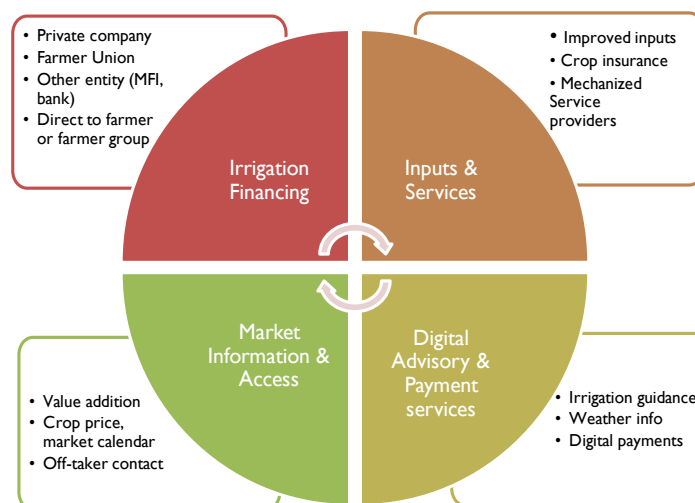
- Private company
- Farmer Union
- Other entity (MFI, bank)
- Direct to farmer or farmer group

- Improved inputs
- Crop insurance
- Mechanized Service providers

Irrigation Financing

Inputs & Services

Market Information & Access

Digital Advisory & Payment services

- Value addition
- Crop price, market calendar
- Off-taker contact

- Irrigation guidance
- Weather info
- Digital payments